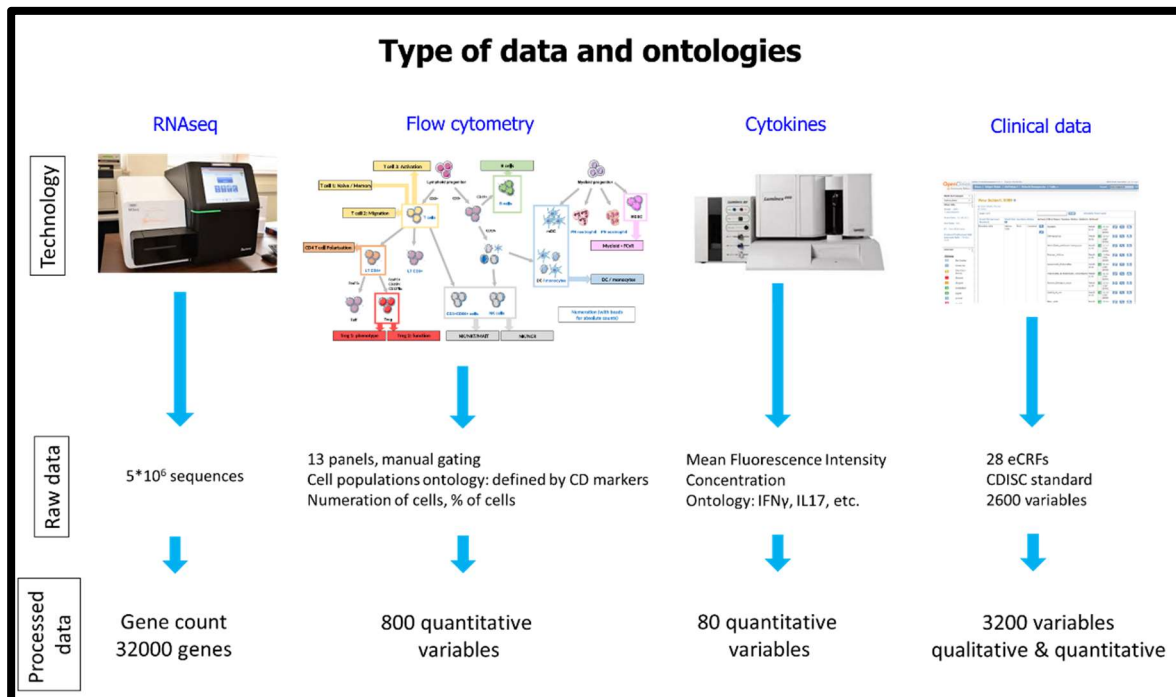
Type of data and ontologies

Technology

RNAseq

Flow cytometry

T cell 3: Activation

T cell 1: Naïve / Memory

T cell 2: Migration

CD4 T cell Polarisation

B cells

T cells

DC / monocytes

Myeloid - PCell

Treg 1: phenotype

Treg 2: function

NK/NKT/MAIT

NK/NKT

Numeration (with beads for absolute count)

Cytokines

Clinical data

Raw data

$5*10^6$ sequences

13 panels, manual gating
Cell populations ontology: defined by CD markers
Numeration of cells, % of cells

Mean Fluorescence Intensity
Concentration
Ontology: IFNγ, IL17, etc.

28 eCRFs
CDISC standard
2600 variables

Processed data

Gene count
32000 genes

800 quantitative variables

80 quantitative variables

3200 variables
qualitative & quantitative